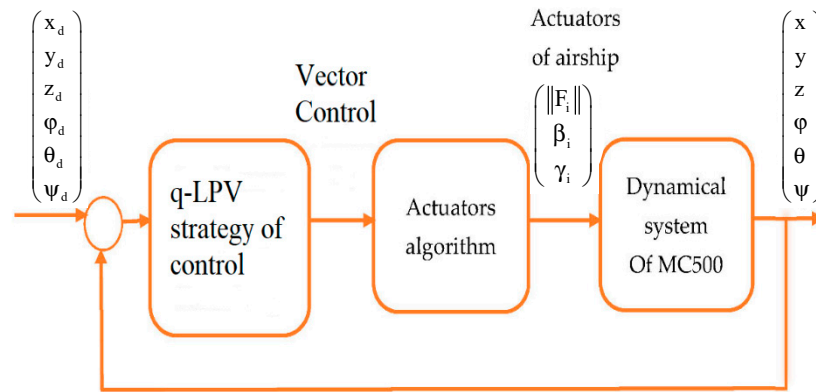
$\begin{pmatrix} x_d \\ y_d \\ z_d \\ \varphi_d \\ \theta_d \\ \psi_d \end{pmatrix}$

Vector Control

Actuators of airship

$\begin{pmatrix} \|F_i\| \\ \beta_i \\ \gamma_i \end{pmatrix}$

$\begin{pmatrix} x \\ y \\ z \\ \varphi \\ \theta \\ \psi \end{pmatrix}$

q-LPV strategy of control

Actuators algorithm

Dynamical system Of MC500